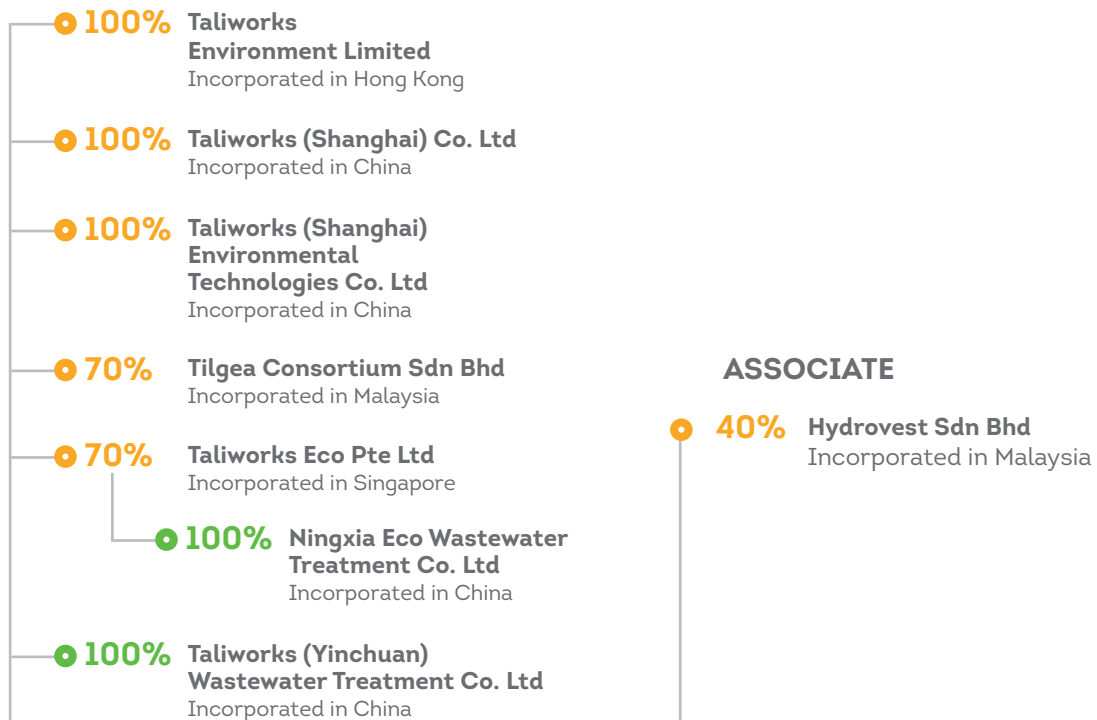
100% Taliworks Environment Limited
Incorporated in Hong Kong

100% Taliworks (Shanghai) Co. Ltd
Incorporated in China

100% Taliworks (Shanghai) Environmental Technologies Co. Ltd
Incorporated in China

70% Tilgea Consortium Sdn Bhd
Incorporated in Malaysia

70% Taliworks Eco Pte Ltd
Incorporated in Singapore

100% Ningxia Eco Wastewater Treatment Co. Ltd
Incorporated in China

100% Taliworks (Yinchuan) Wastewater Treatment Co. Ltd
Incorporated in China

ASSOCIATE

40% Hydrovest Sdn Bhd
Incorporated in Malaysia